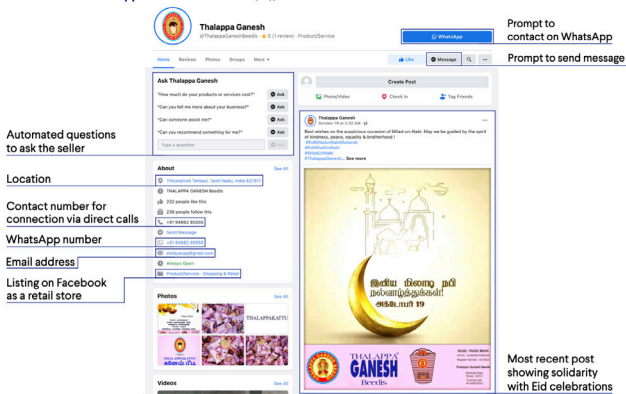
Thalappa Ganesh
@ThalappaGaneshBeedis · ★ 5 (1 review) · Product/Service

WhatsApp

Prompt to contact on WhatsApp

Home Reviews Photos Groups More ▾

Like Message

Prompt to send message

Ask Thalappa Ganesh

"How much do your products or services cost?" Ask

"Can you tell me more about your business?" Ask

"Can someone assist me?" Ask

"Can you recommend something for me?" Ask

Type a question Ask

Automated questions to ask the seller

Create Post

Photo/Video Check in Tag Friends

Thalappa Ganesh
October 19 at 2:32 AM ·

Best wishes on the auspicious occasion of Milad-un-Nabi. May we be guided by the spirit of kindness, peace, equality & brotherhood !
#EidMiladunNabiMubarak
#EidMiladunNabi
#MiladunNabi
#ThalappaGanesh ... See more

About See All

Thirunelveli Terkasi, Tamil Nadu, India 627811

THALAPPA GANESH Beedis

232 people like this

238 people follow this

+91 94862 95555

Send Message

+91 94862 95555

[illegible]@gmail.com

Always Open

Product/Service · Shopping & Retail

Location

Contact number for connection via direct calls

WhatsApp number

Email address

Listing on Facebook as a retail store

Photos See All

THALAPPAKATTU

இனிய மிலாது நபி நல்வாழ்த்துக்கள்!
அக்டோபர் 19

THALAPPA GANESH Beedis

Videos See All

Most recent post showing solidarity with Eid celebrations